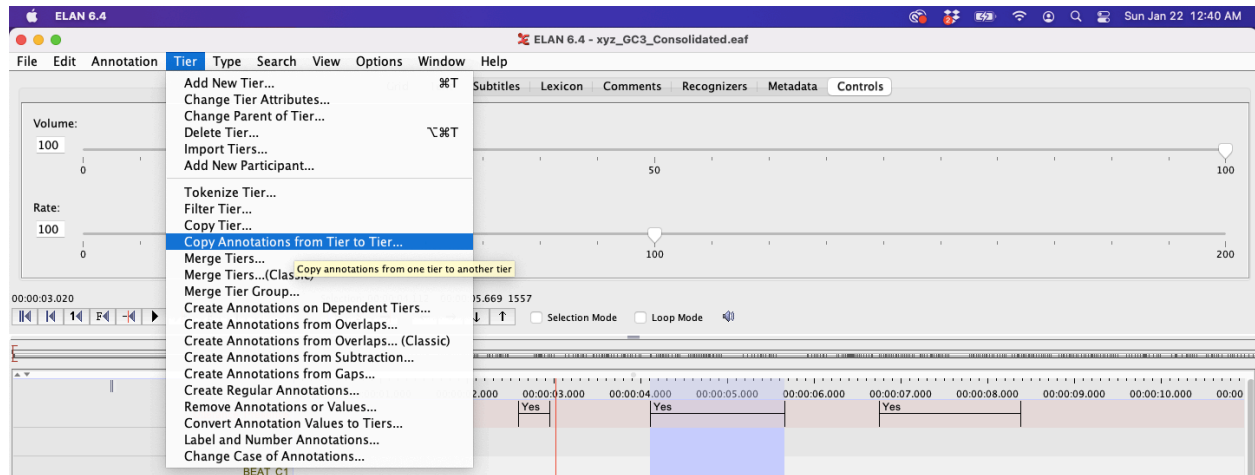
ELAN 6.4 Sun Jan 22 12:40 AM

ELAN 6.4 - xyz_GC3_Consolidated.eaf

File Edit Annotation Tier Type Search View Options Window Help

Add New Tier... ⌘T
Change Tier Attributes...
Change Parent of Tier...
Delete Tier... ⌥⌘T
Import Tiers...
Add New Participant...

Tokenize Tier...
Filter Tier...
Copy Tier...
Copy Annotations from Tier to Tier...
Merge Tiers...
Merge Tiers...(Classic)
Merge Tier Group...
Create Annotations on Dependent Tiers...
Create Annotations from Overlaps...
Create Annotations from Overlaps... (Classic)
Create Annotations from Subtraction...
Create Annotations from Gaps...
Create Regular Annotations...
Remove Annotations or Values...
Convert Annotation Values to Tiers...
Label and Number Annotations...
Change Case of Annotations...

Copy annotations from one tier to another tier

Subtitles Lexicon Comments Recognizers Metadata Controls

Volume:
100
0 50 100

Rate:
100
0 100 200

00:00:03.020
05.669 1557
Selection Mode Loop Mode

2.000 00:00:03.000 00:00:04.000 00:00:05.000 00:00:06.000 00:00:07.000 00:00:08.000 00:00:09.000 00:00:10.000 00:00
Yes Yes Yes

BEAT_C1